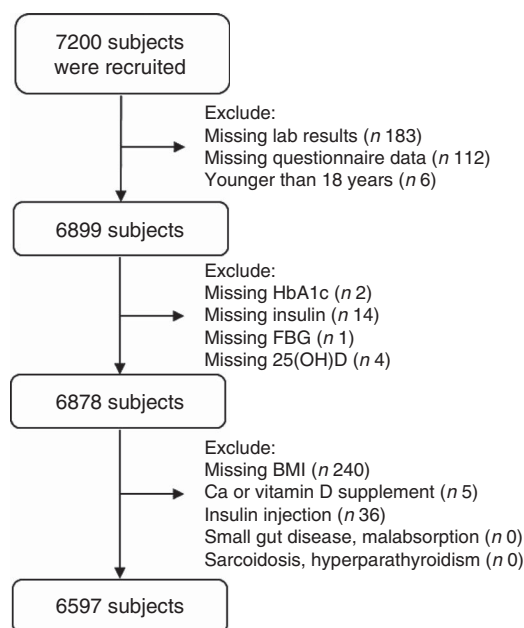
7200 subjects were recruited

Exclude:
Missing lab results (*n* 183)
Missing questionnaire data (*n* 112)
Younger than 18 years (*n* 6)

6899 subjects

Exclude:
Missing HbA1c (*n* 2)
Missing insulin (*n* 14)
Missing FBG (*n* 1)
Missing 25(OH)D (*n* 4)

6878 subjects

Exclude:
Missing BMI (*n* 240)
Ca or vitamin D supplement (*n* 5)
Insulin injection (*n* 36)
Small gut disease, malabsorption (*n* 0)
Sarcoidosis, hyperparathyroidism (*n* 0)

6597 subjects